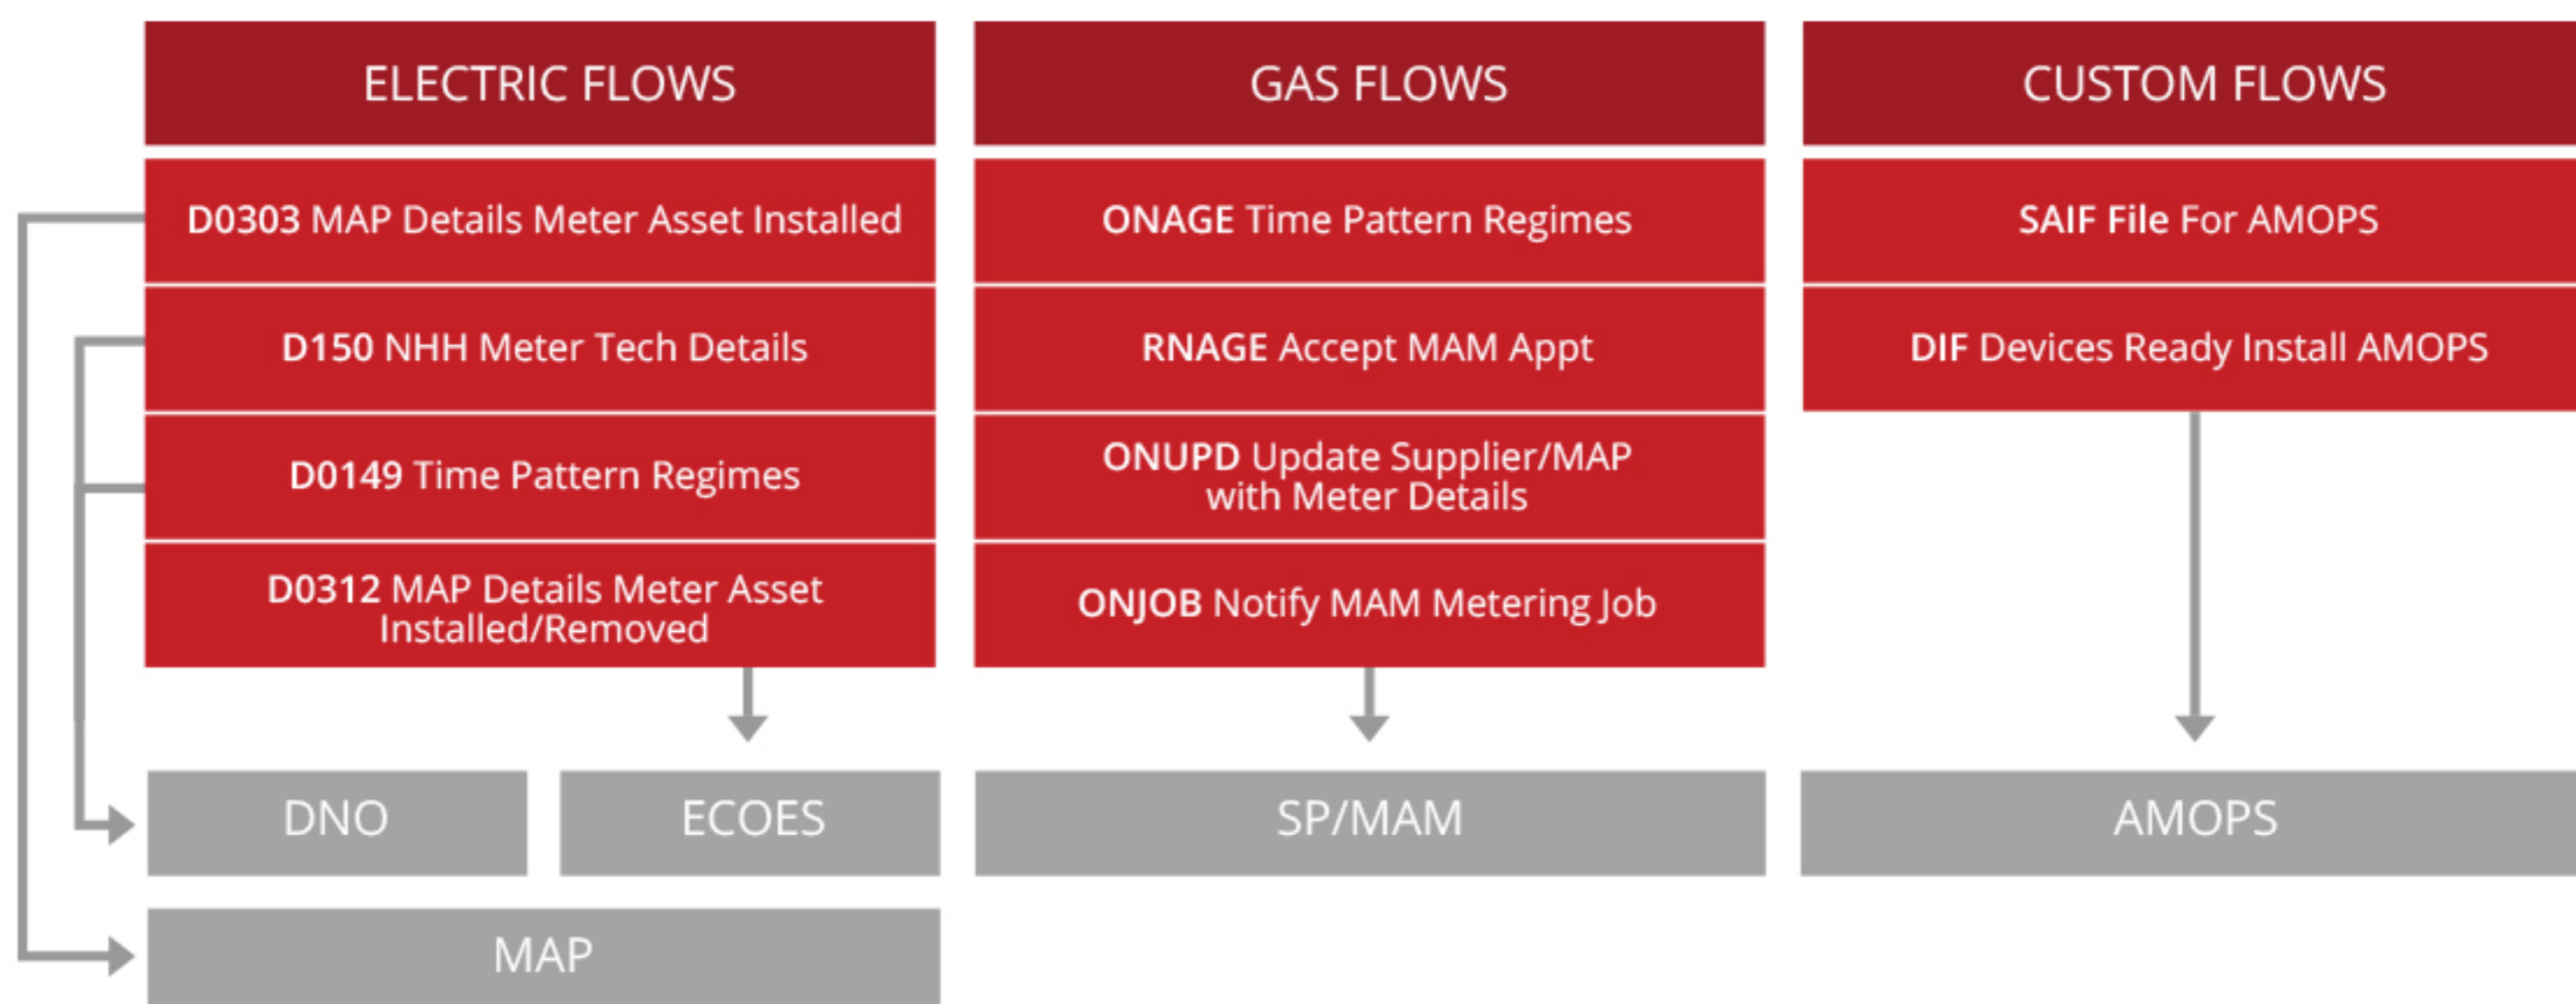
ELECTRIC FLOWS

D0303 MAP Details Meter Asset Installed

D150 NHH Meter Tech Details

D0149 Time Pattern Regimes

D0312 MAP Details Meter Asset Installed/Removed

GAS FLOWS

ONAGE Time Pattern Regimes

RNAGE Accept MAM Appt

ONUPD Update Supplier/MAP with Meter Details

ONJOB Notify MAM Metering Job

CUSTOM FLOWS

SAIF File For AMOPS

DIF Devices Ready Install AMOPS

DNO

ECOES

SP/MAM

AMOPS

MAP